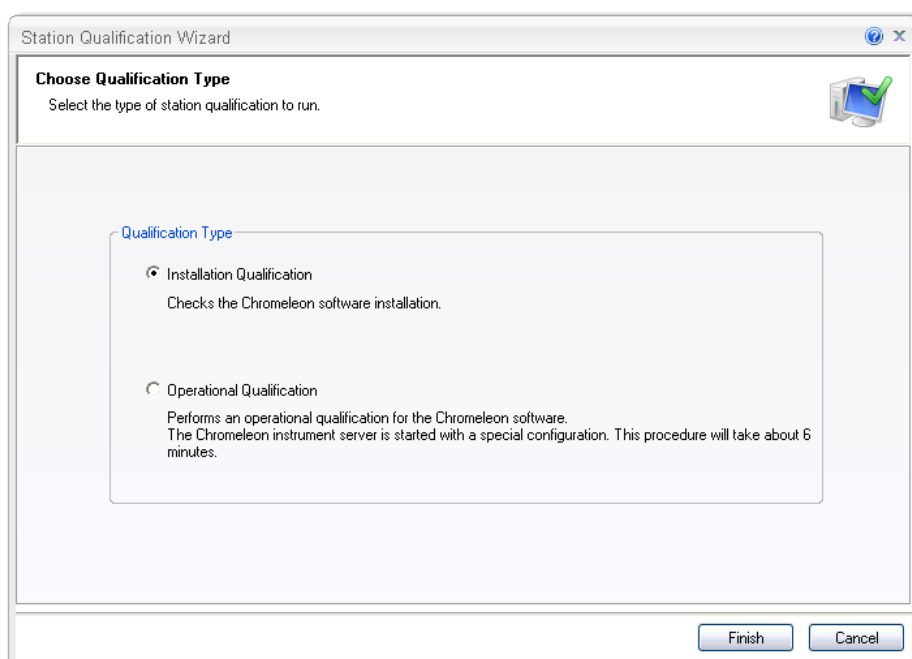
Station Qualification Wizard

Choose Qualification Type
Select the type of station qualification to run.

Qualification Type

Installation Qualification
Checks the Chromeleon software installation.

Operational Qualification
Performs an operational qualification for the Chromeleon software.
The Chromeleon instrument server is started with a special configuration. This procedure will take about 6 minutes.

Finish Cancel